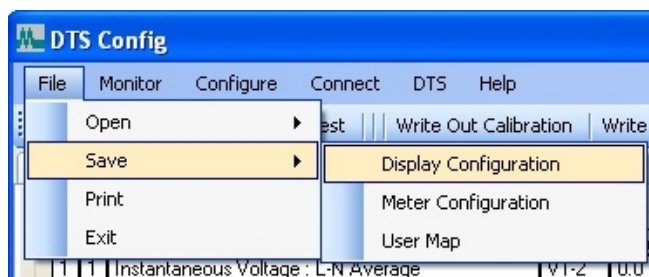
DTS Config

File Monitor Configure Connect DTS Help

Open
Save
Print
Exit

est Write Out Calibration Write

Display Configuration
Meter Configuration
User Map

1 1 Instantaneous Voltage : L-N Average VT-2 0.0